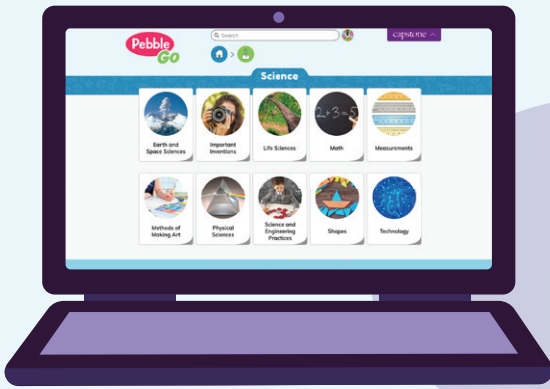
Pebble Go

Search

capstone

Science

Earth and Space Sciences

Important Inventions

Life Sciences

Math

Measurements

Methods of Making Art

Physical Sciences

Science and Engineering Practices

Shapes

Technology